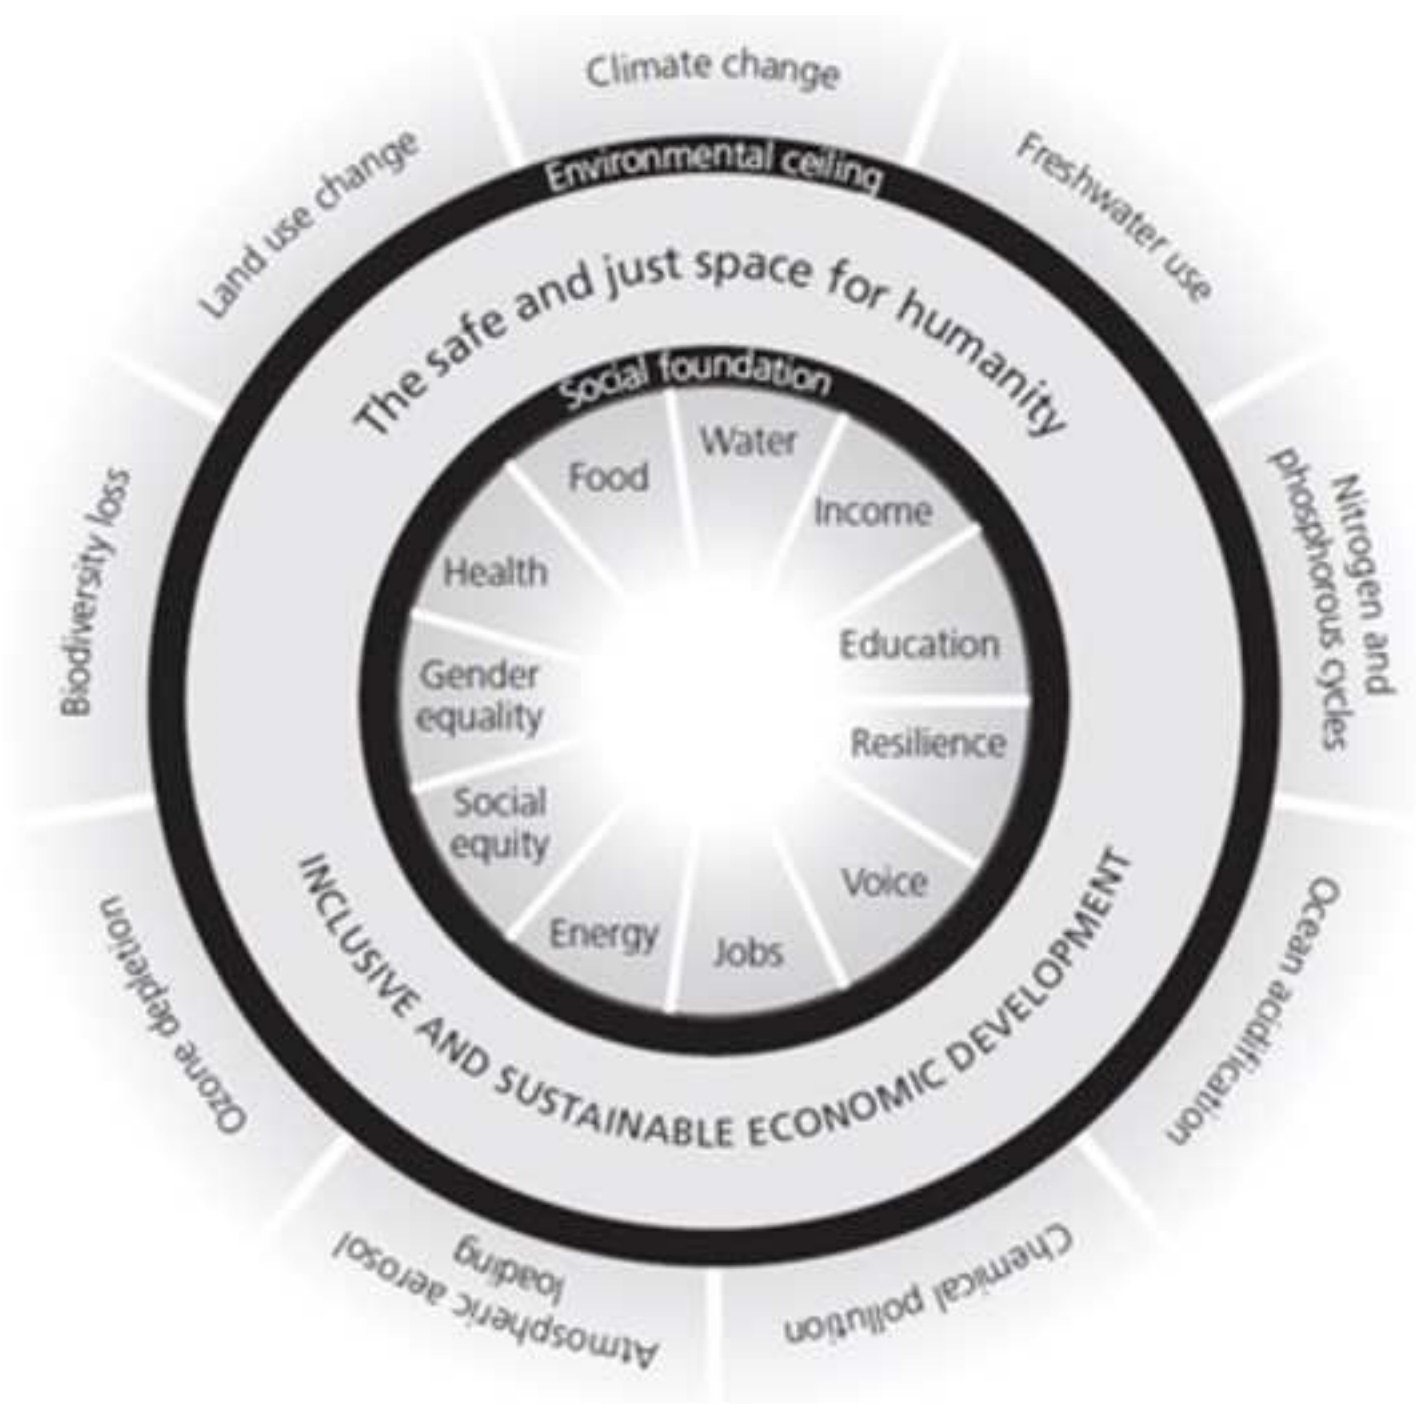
Climate change

Freshwater use

Nitrogen and phosphorous cycles

Ocean acidification

Chemical pollution

Atmospheric aerosol loading

Ozone depletion

Biodiversity loss

Land use change

Environmental ceiling

The safe and just space for humanity

Social foundation

Water

Income

Education

Resilience

Voice

Jobs

Energy

Social equity

Gender equality

Health

Food

INCLUSIVE AND SUSTAINABLE ECONOMIC DEVELOPMENT